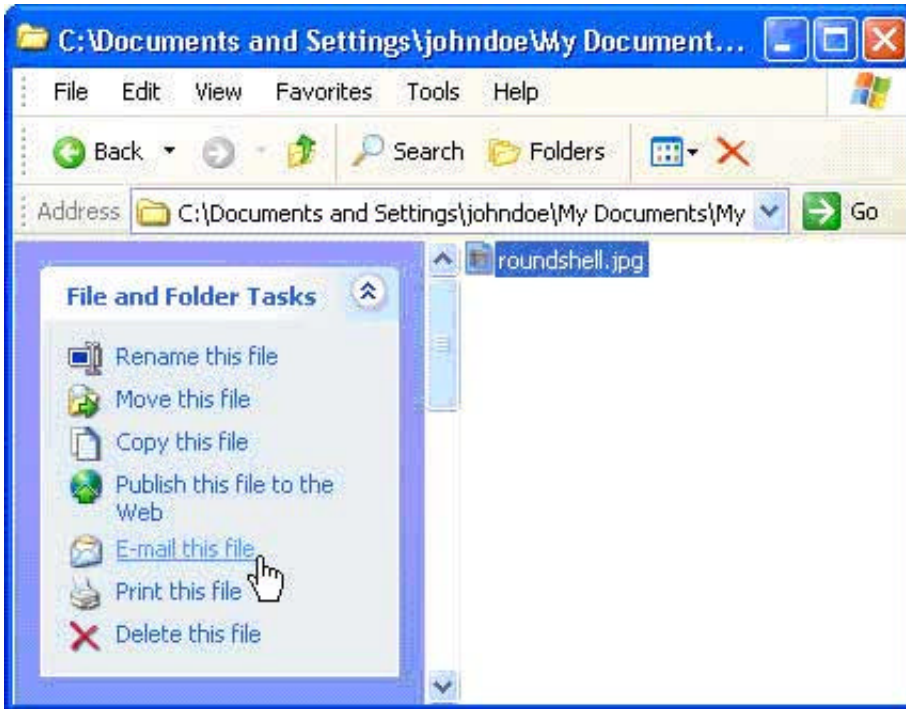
C:\Documents and Settings\johndoe\My Document...

File Edit View Favorites Tools Help

Back Search Folders

Address C:\Documents and Settings\johndoe\My Documents\My Go

File and Folder Tasks

Rename this file
Move this file
Copy this file
Publish this file to the Web
E-mail this file
Print this file
Delete this file

roundshell.jpg